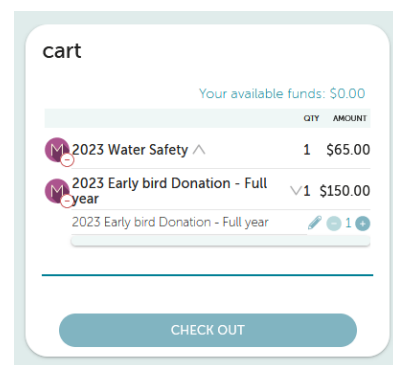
cart

Your available funds: $0.00

| | QTY | AMOUNT |
|---|---|---|
| M 2023 Water Safety | 1 | $65.00 |
| M 2023 Early bird Donation - Full year | 1 | $150.00 |

2023 Early bird Donation - Full year 1

CHECK OUT